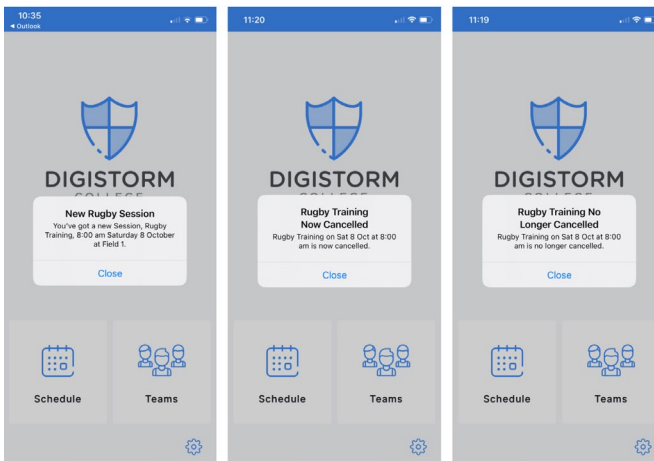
10:35
◂ Outlook

DIGISTORM
COLLEGE

New Rugby Session
You've got a new Session, Rugby Training, 8:00 am Saturday 8 October at Field 1.

Close

Schedule

Teams

11:20

DIGISTORM
COLLEGE

Rugby Training Now Cancelled
Rugby Training on Sat 8 Oct at 8:00 am is now cancelled.

Close

Schedule

Teams

11:19

DIGISTORM
COLLEGE

Rugby Training No Longer Cancelled
Rugby Training on Sat 8 Oct at 8:00 am is no longer cancelled.

Close

Schedule

Teams